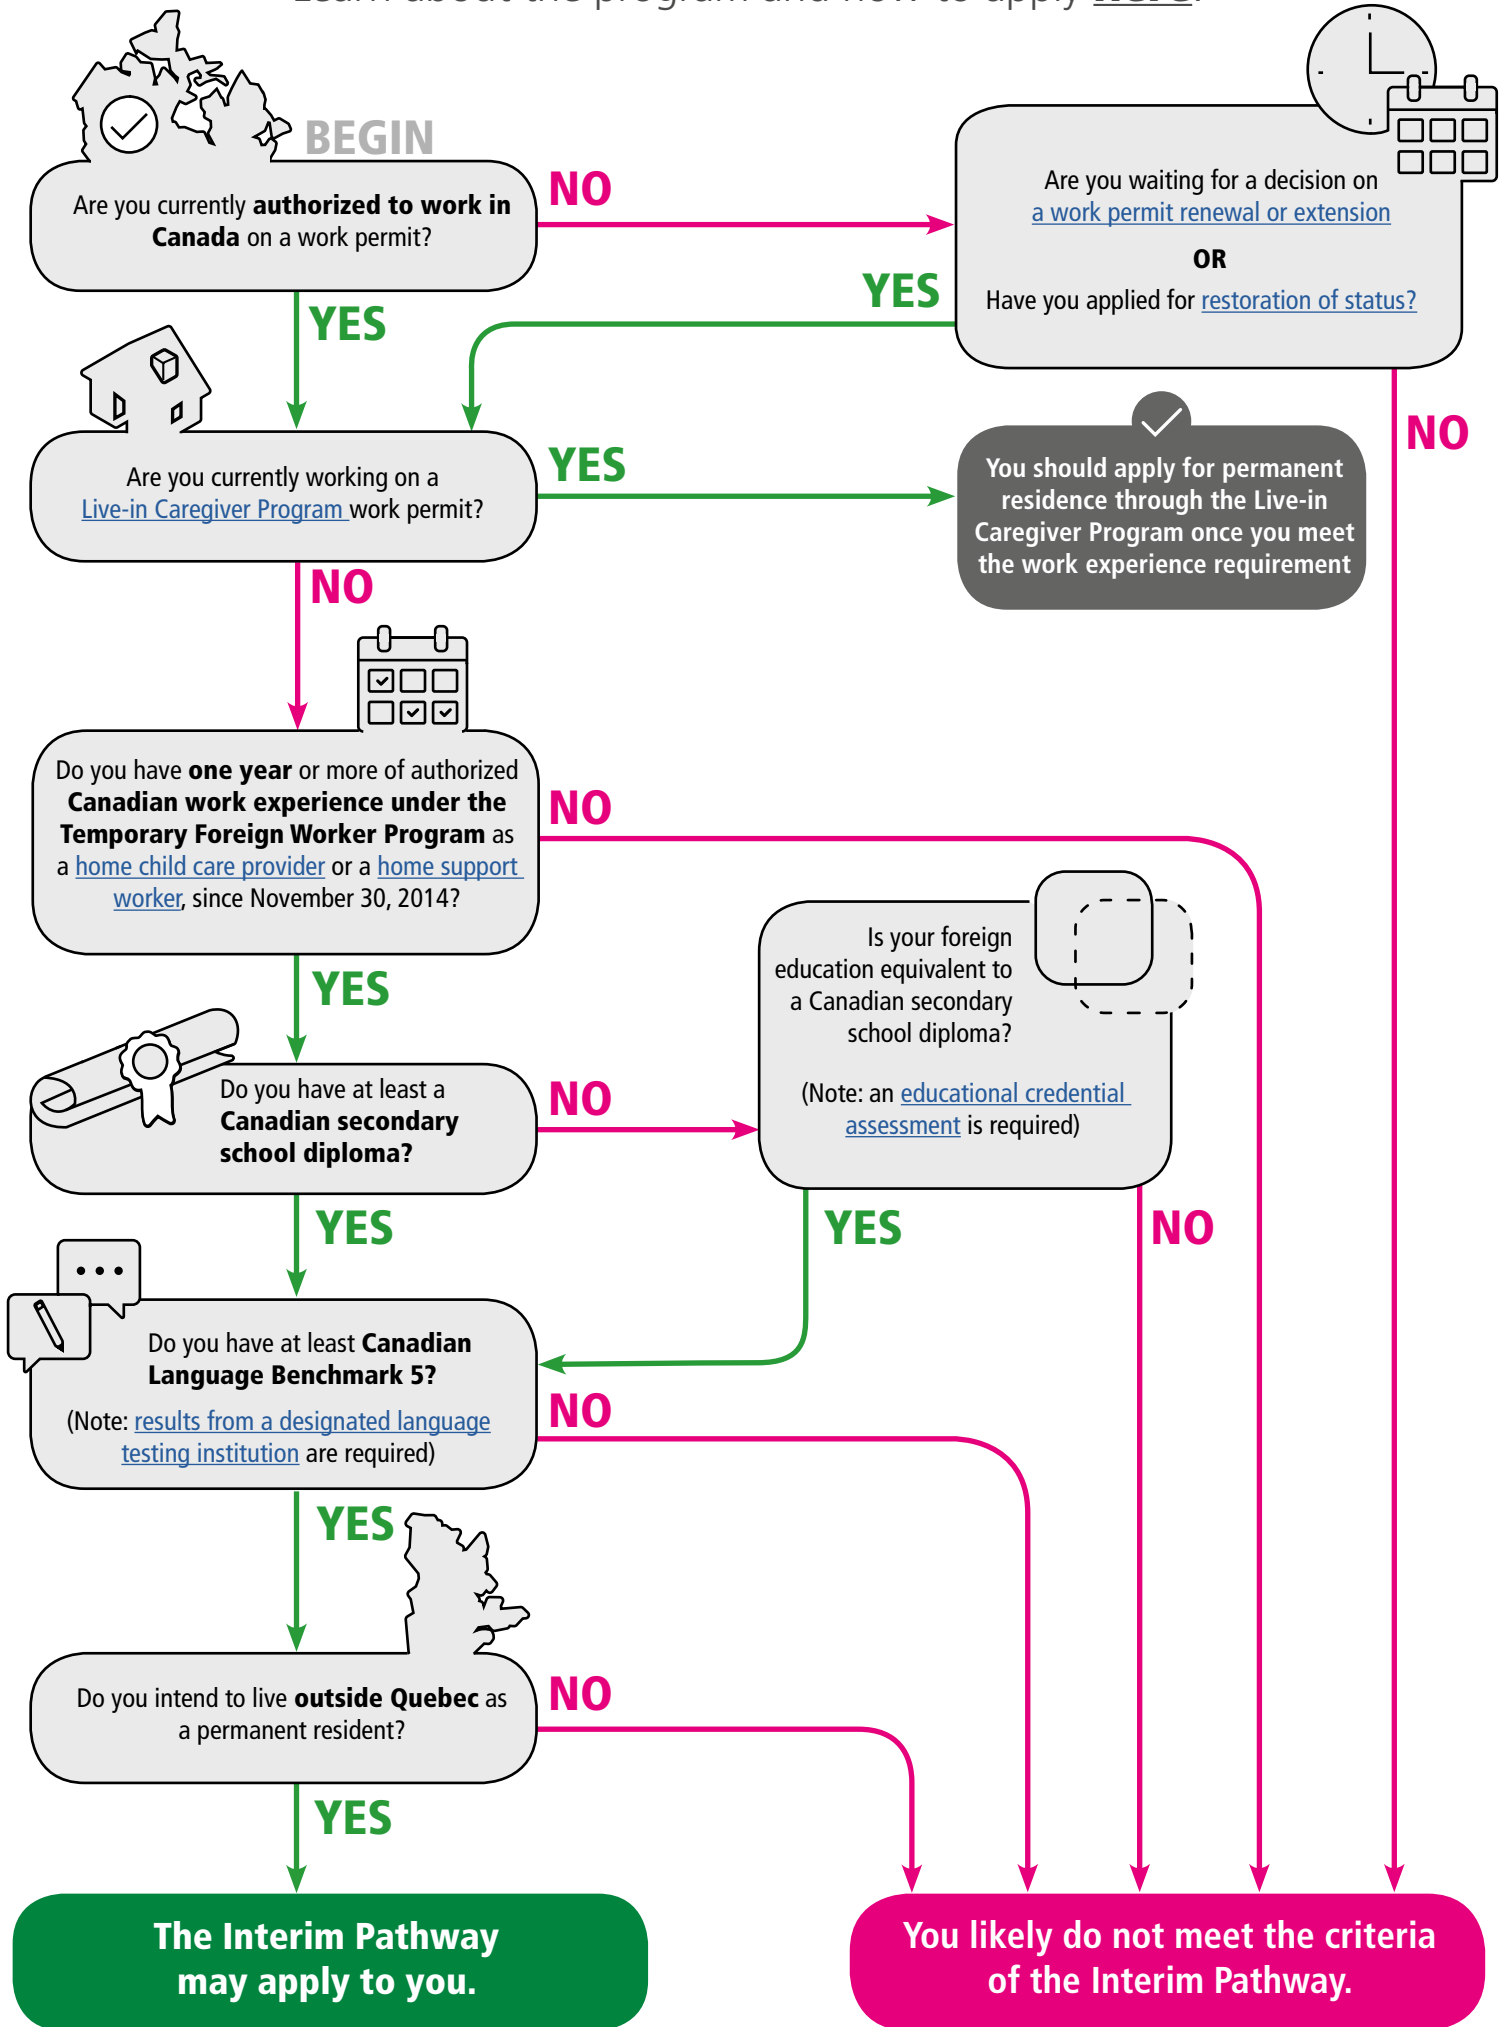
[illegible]

BEGIN

Are you currently authorized to work in Canada on a work permit?

NO

Are you waiting for a decision on a work permit renewal or extension

OR

Have you applied for restoration of status?

YES

YES

Are you currently working on a Live-in Caregiver Program work permit?

YES

You should apply for permanent residence through the Live-in Caregiver Program once you meet the work experience requirement

NO

NO

Do you have one year or more of authorized Canadian work experience under the Temporary Foreign Worker Program as a home child care provider or a home support worker, since November 30, 2014?

NO

YES

Is your foreign education equivalent to a Canadian secondary school diploma?

(Note: an educational credential assessment is required)

Do you have at least a Canadian secondary school diploma?

NO

YES

YES

NO

Do you have at least Canadian Language Benchmark 5?

(Note: results from a designated language testing institution are required)

NO

YES

Do you intend to live outside Quebec as a permanent resident?

NO

YES

The Interim Pathway may apply to you.

You likely do not meet the criteria of the Interim Pathway.